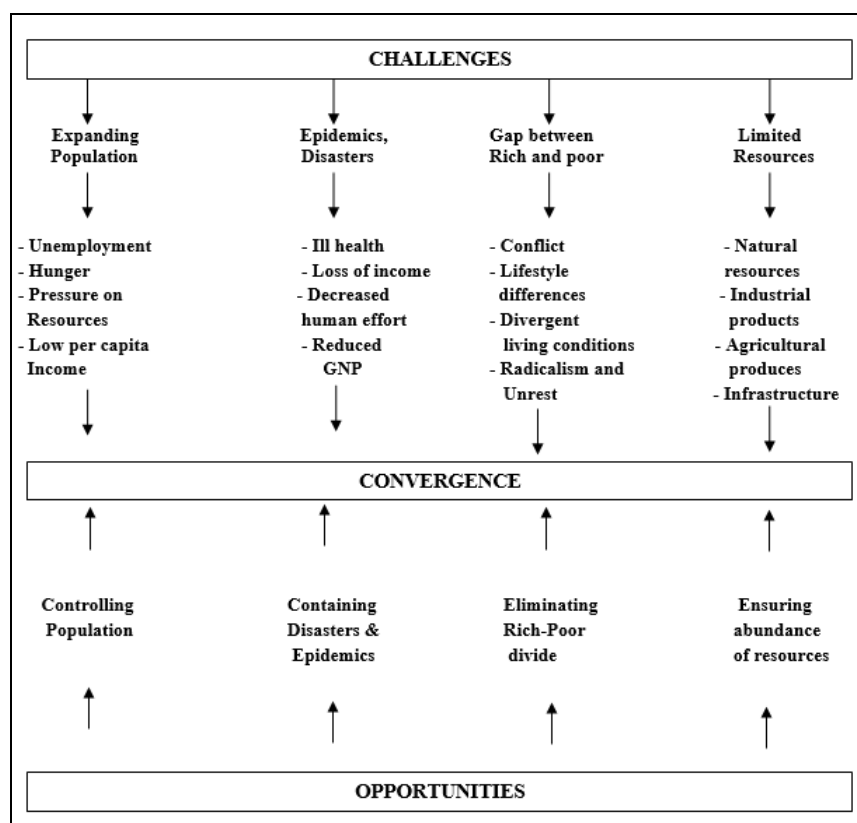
CHALLENGES

Expanding Population

- Unemployment
- Hunger
- Pressure on Resources
- Low per capita Income

Epidemics, Disasters

- Ill health
- Loss of income
- Decreased human effort
- Reduced GNP

Gap between Rich and poor

- Conflict
- Lifestyle differences
- Divergent living conditions
- Radicalism and Unrest

Limited Resources

- Natural resources
- Industrial products
- Agricultural produces
- Infrastructure

CONVERGENCE

Controlling Population

Containing Disasters & Epidemics

Eliminating Rich-Poor divide

Ensuring abundance of resources

OPPORTUNITIES